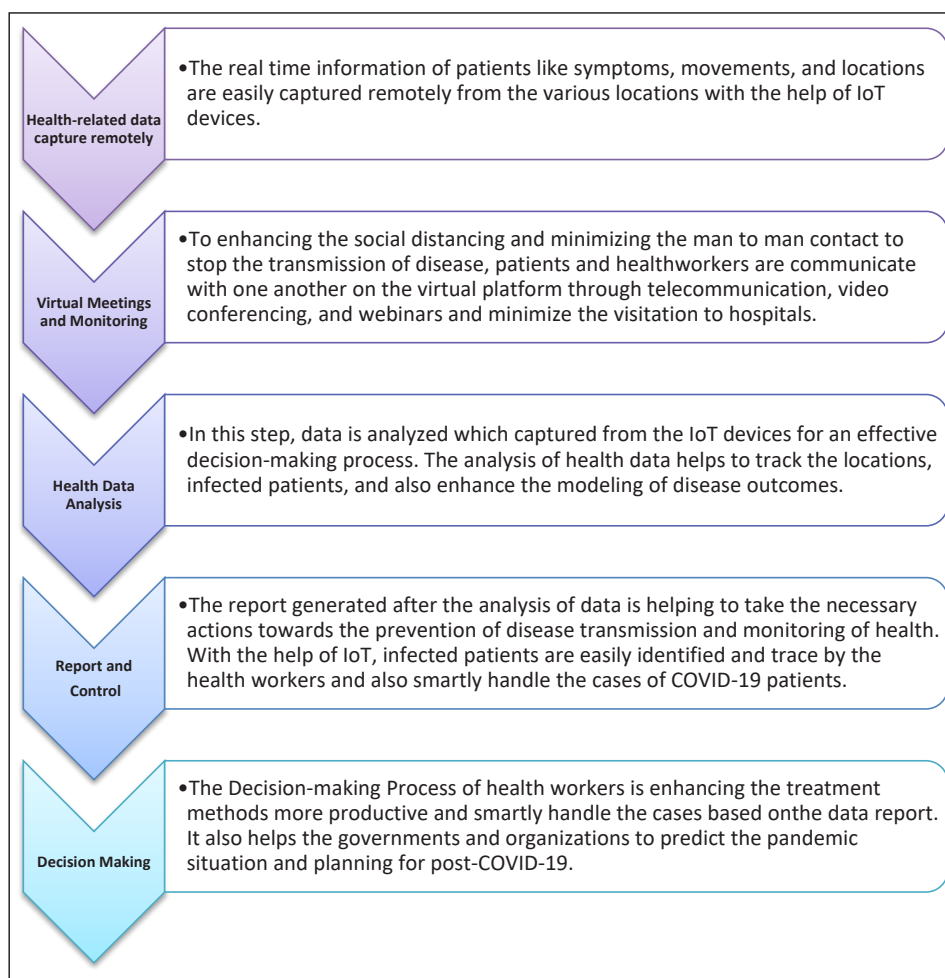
Health-related data capture remotely

•The real time information of patients like symptoms, movements, and locations are easily captured remotely from the various locations with the help of IoT devices.

Virtual Meetings and Monitoring

•To enhancing the social distancing and minimizing the man to man contact to stop the transmission of disease, patients and healthworkers are communicate with one another on the virtual platform through telecommunication, video conferencing, and webinars and minimize the visitation to hospitals.

Health Data Analysis

•In this step, data is analyzed which captured from the IoT devices for an effective decision-making process. The analysis of health data helps to track the locations, infected patients, and also enhance the modeling of disease outcomes.

Report and Control

•The report generated after the analysis of data is helping to take the necessary actions towards the prevention of disease transmission and monitoring of health. With the help of IoT, infected patients are easily identified and trace by the health workers and also smartly handle the cases of COVID-19 patients.

Decision Making

•The Decision-making Process of health workers is enhancing the treatment methods more productive and smartly handle the cases based onthe data report. It also helps the governments and organizations to predict the pandemic situation and planning for post-COVID-19.